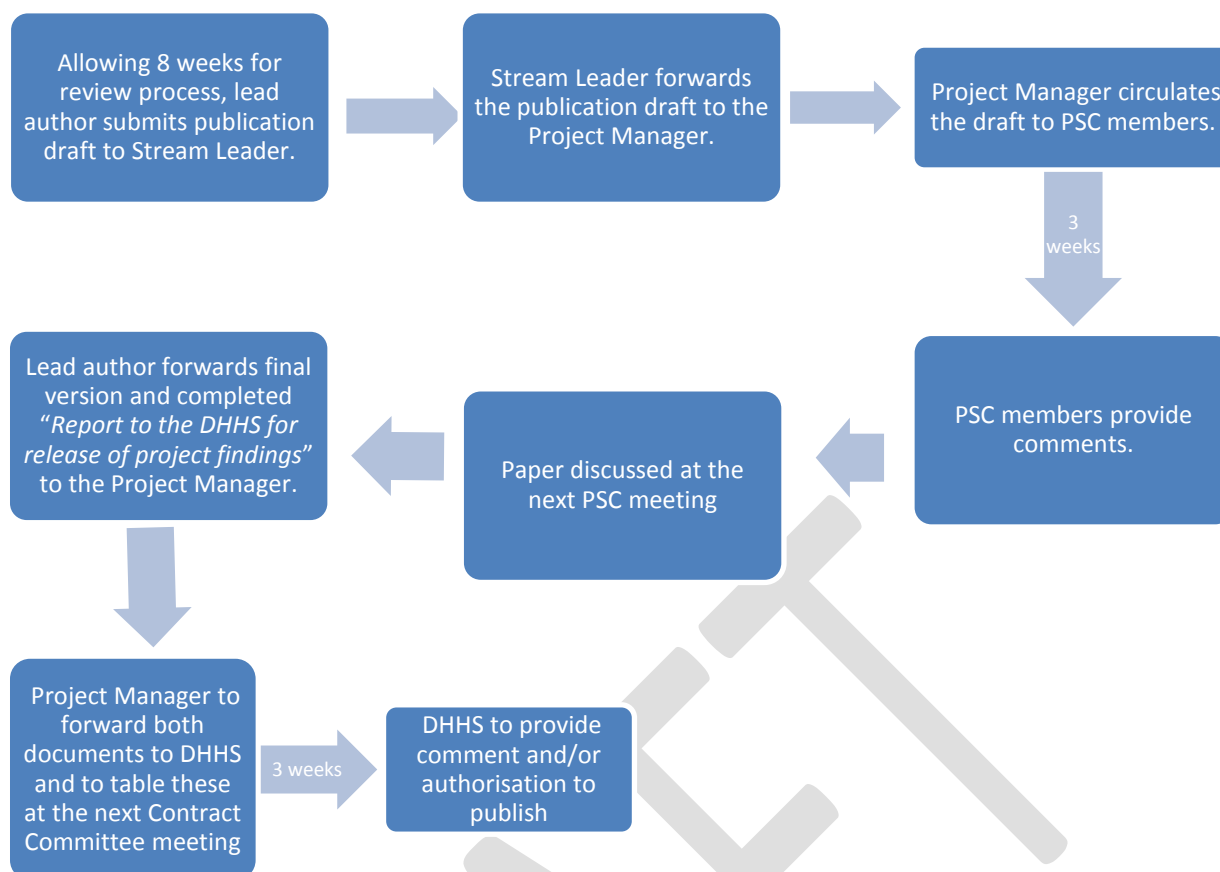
Allowing 8 weeks for review process, lead author submits publication draft to Stream Leader.

Stream Leader forwards the publication draft to the Project Manager.

Project Manager circulates the draft to PSC members.

3 weeks

PSC members provide comments.

Paper discussed at the next PSC meeting

Lead author forwards final version and completed "*Report to the DHHS for release of project findings*" to the Project Manager.

Project Manager to forward both documents to DHHS and to table these at the next Contract Committee meeting

3 weeks

DHHS to provide comment and/or authorisation to publish